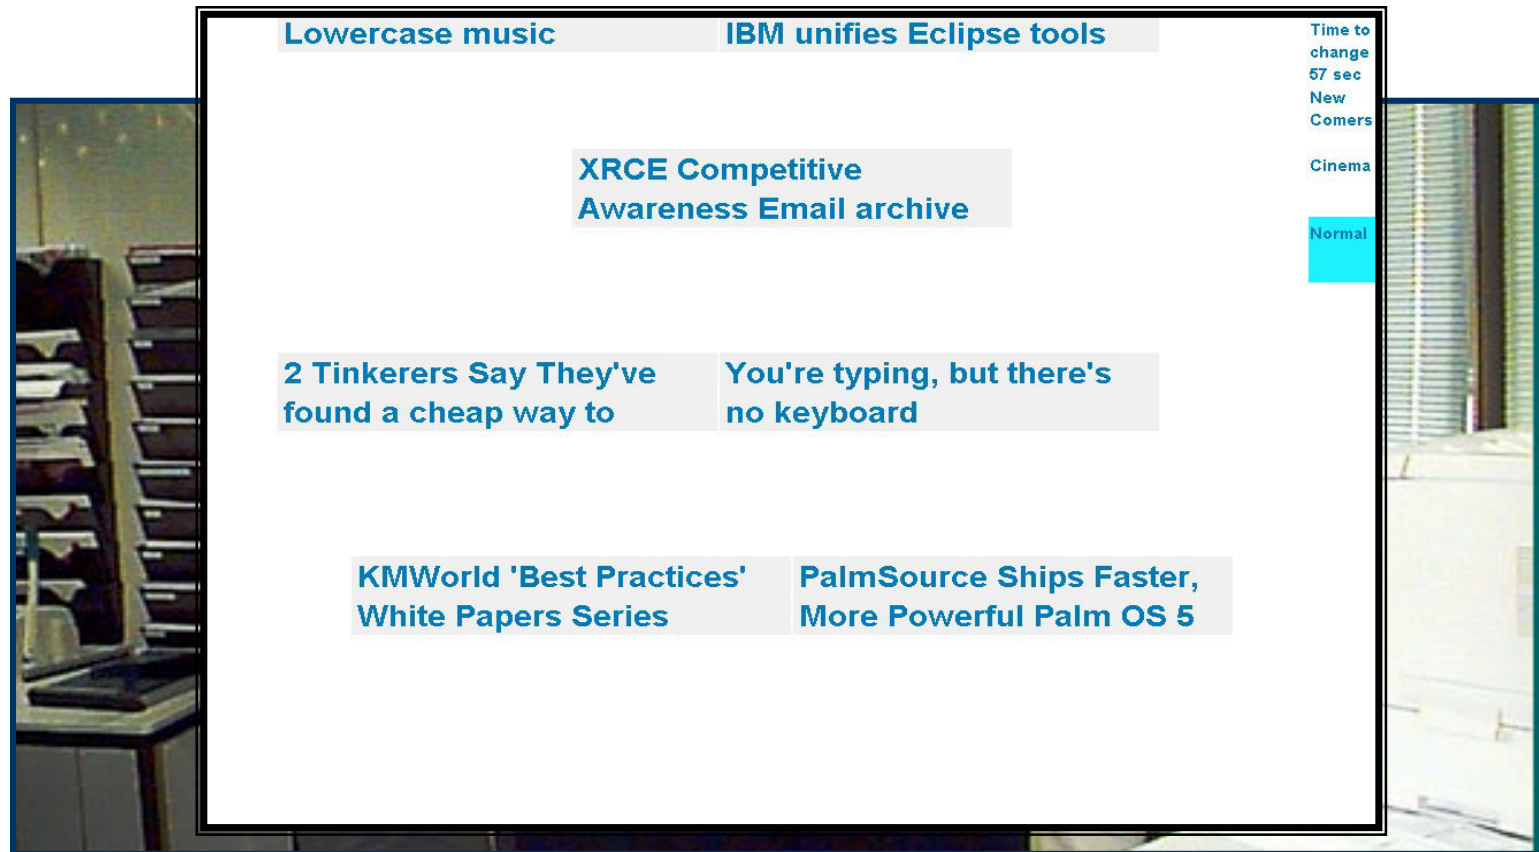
Lowercase music

IBM unifies Eclipse tools

Time to change 57 sec

New Comers

Cinema

Normal

XRCE Competitive Awareness Email archive

2 Tinkerers Say They've found a cheap way to

You're typing, but there's no keyboard

KMWorld 'Best Practices' White Papers Series

PalmSource Ships Faster, More Powerful Palm OS 5